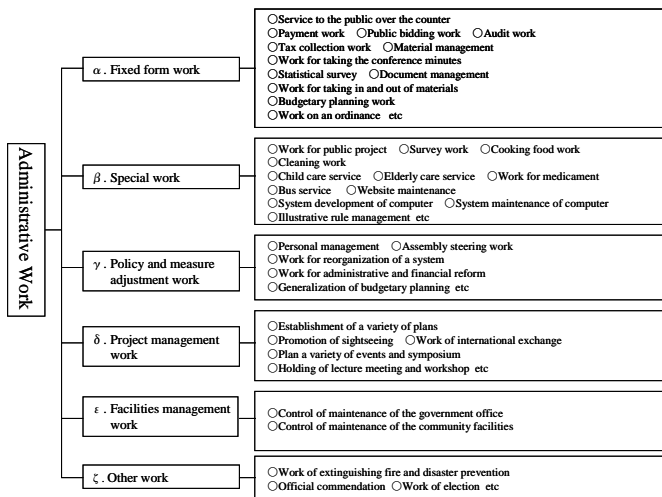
Administrative Work

$\alpha$. Fixed form work

○Service to the public over the counter
○Payment work ○Public bidding work ○Audit work
○Tax collection work ○Material management
○Work for taking the conference minutes
○Statistical survey ○Document management
○Work for taking in and out of materials
○Budgetary planning work
○Work on an ordinance etc

$\beta$. Special work

○Work for public project ○Survey work ○Cooking food work
○Cleaning work
○Child care service ○Elderly care service ○Work for medicament
○Bus service ○Website maintenance
○System development of computer ○System maintenance of computer
○Illustrative rule management etc

$\gamma$. Policy and measure adjustment work

○Personal management ○Assembly steering work
○Work for reorganization of a system
○Work for administrative and financial reform
○Generalization of budgetary planning etc

$\delta$. Project management work

○Establishment of a variety of plans
○Promotion of sightseeing ○Work of international exchange
○Plan a variety of events and symposium
○Holding of lecture meeting and workshop etc

$\varepsilon$. Facilities management work

○Control of maintenance of the government office
○Control of maintenance of the community facilities

$\zeta$. Other work

○Work of extinguishing fire and disaster prevention
○Official commendation ○Work of election etc